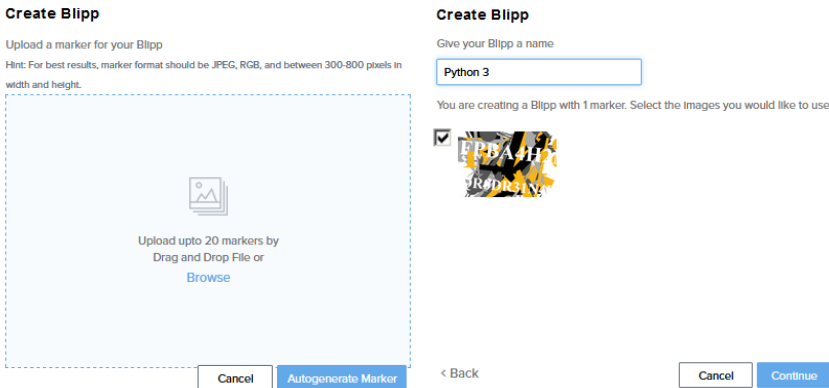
Create Blipp

Upload a marker for your Blipp

Hint: For best results, marker format should be JPEG, RGB, and between 300-800 pixels in width and height.

Upload upto 20 markers by Drag and Drop File or

Browse

Cancel

Autogenerate Marker

Create Blipp

Give your Blipp a name

Python 3

You are creating a Blipp with 1 marker. Select the images you would like to use

‹ Back

Cancel

Continue